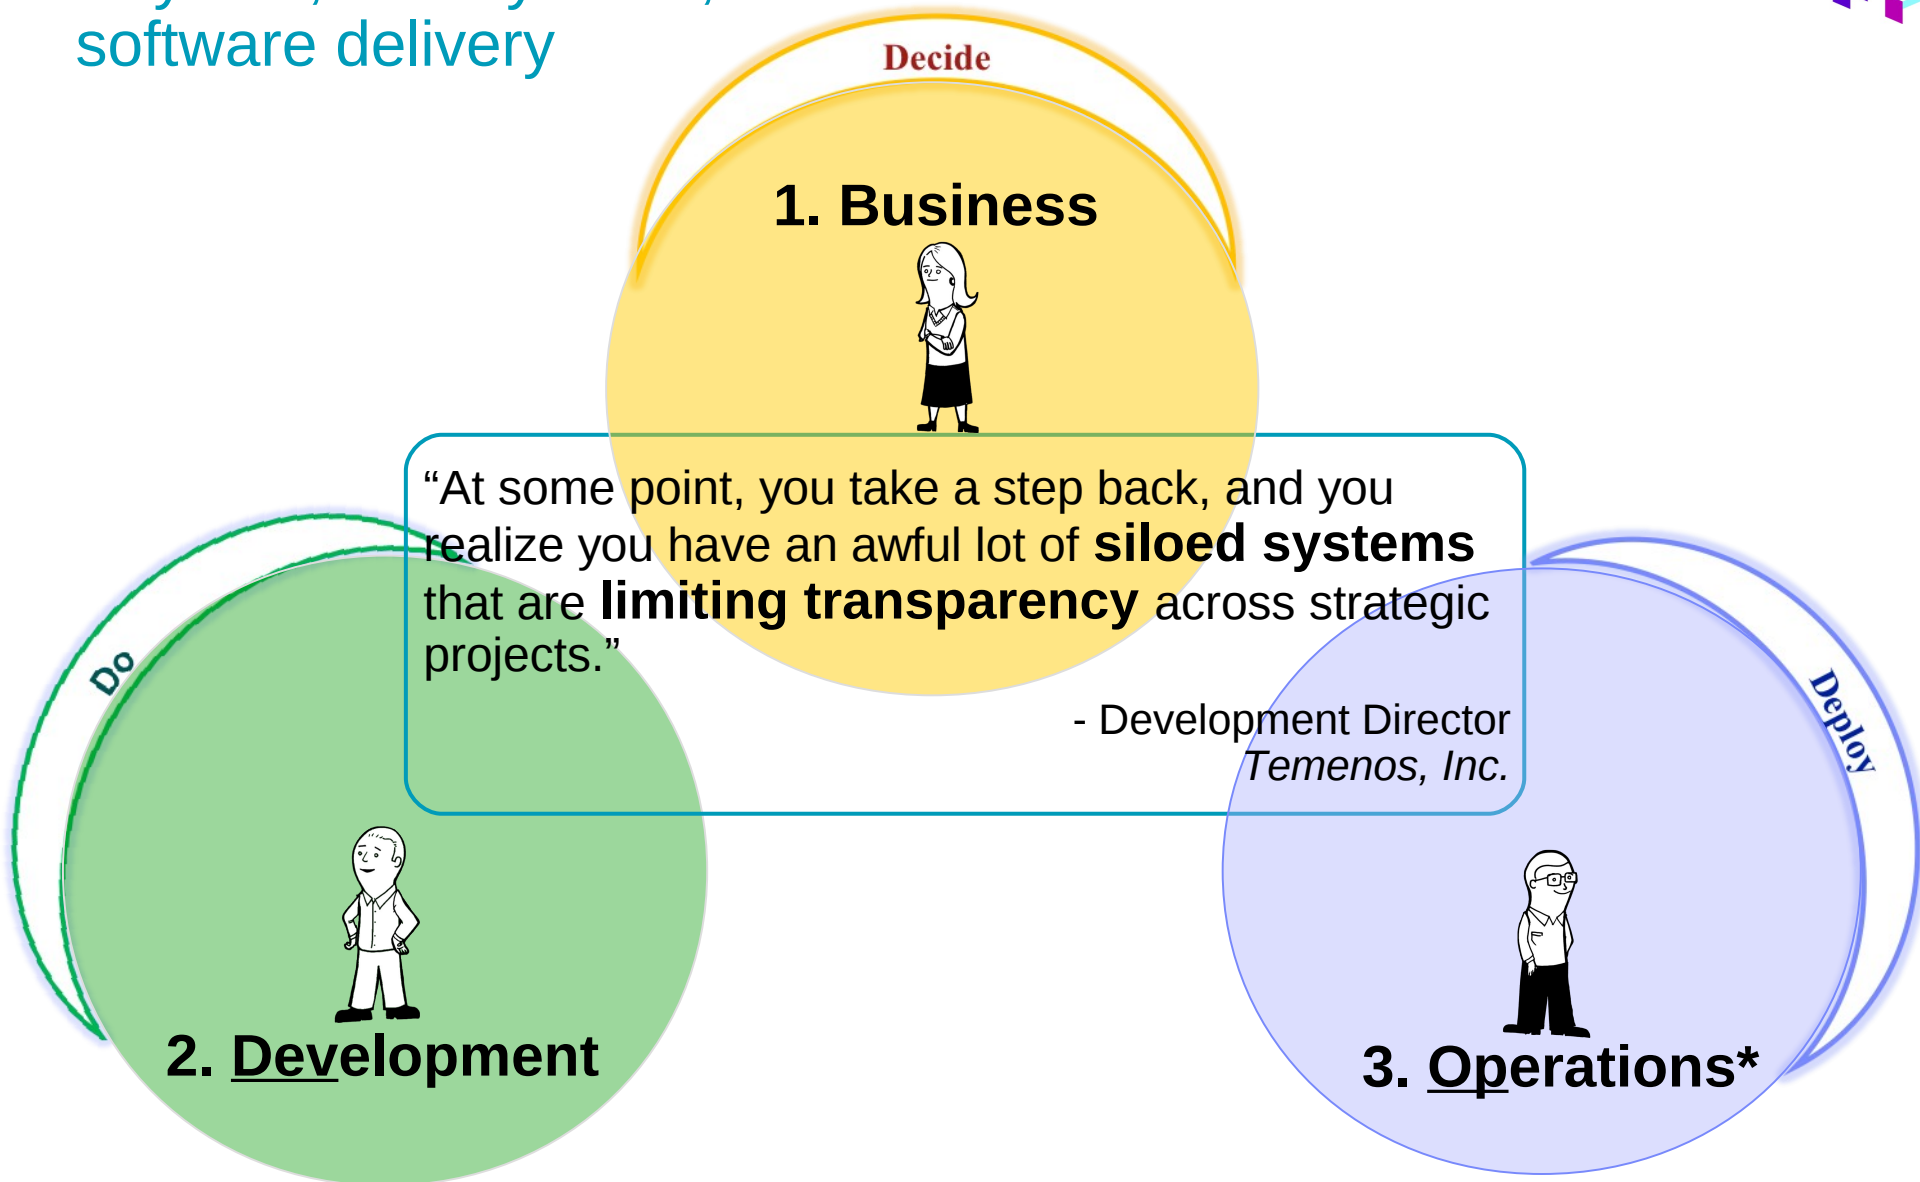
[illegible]
software delivery

Decide

1. Business

“At some point, you take a step back, and you realize you have an awful lot of **siloed systems** that are **limiting transparency** across strategic projects.”

- Development Director
*Temenos, Inc.*

Do

Deploy

2. Development

3. Operations*